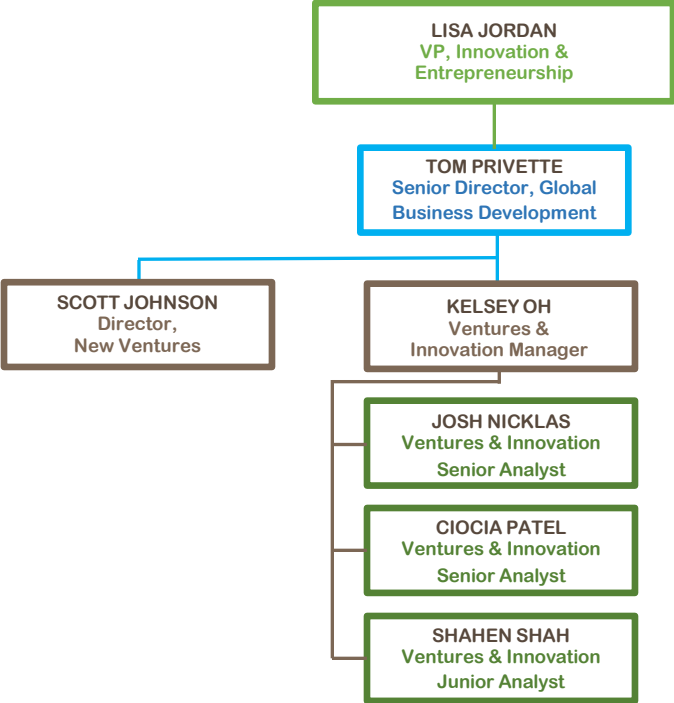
LISA JORDAN
VP, Innovation & Entrepreneurship

TOM PRIVETTE
Senior Director, Global Business Development

SCOTT JOHNSON
Director, New Ventures

KELSEY OH
Ventures & Innovation Manager

JOSH NICKLAS
Ventures & Innovation Senior Analyst

CIOCIA PATEL
Ventures & Innovation Senior Analyst

SHAHEN SHAH
Ventures & Innovation Junior Analyst